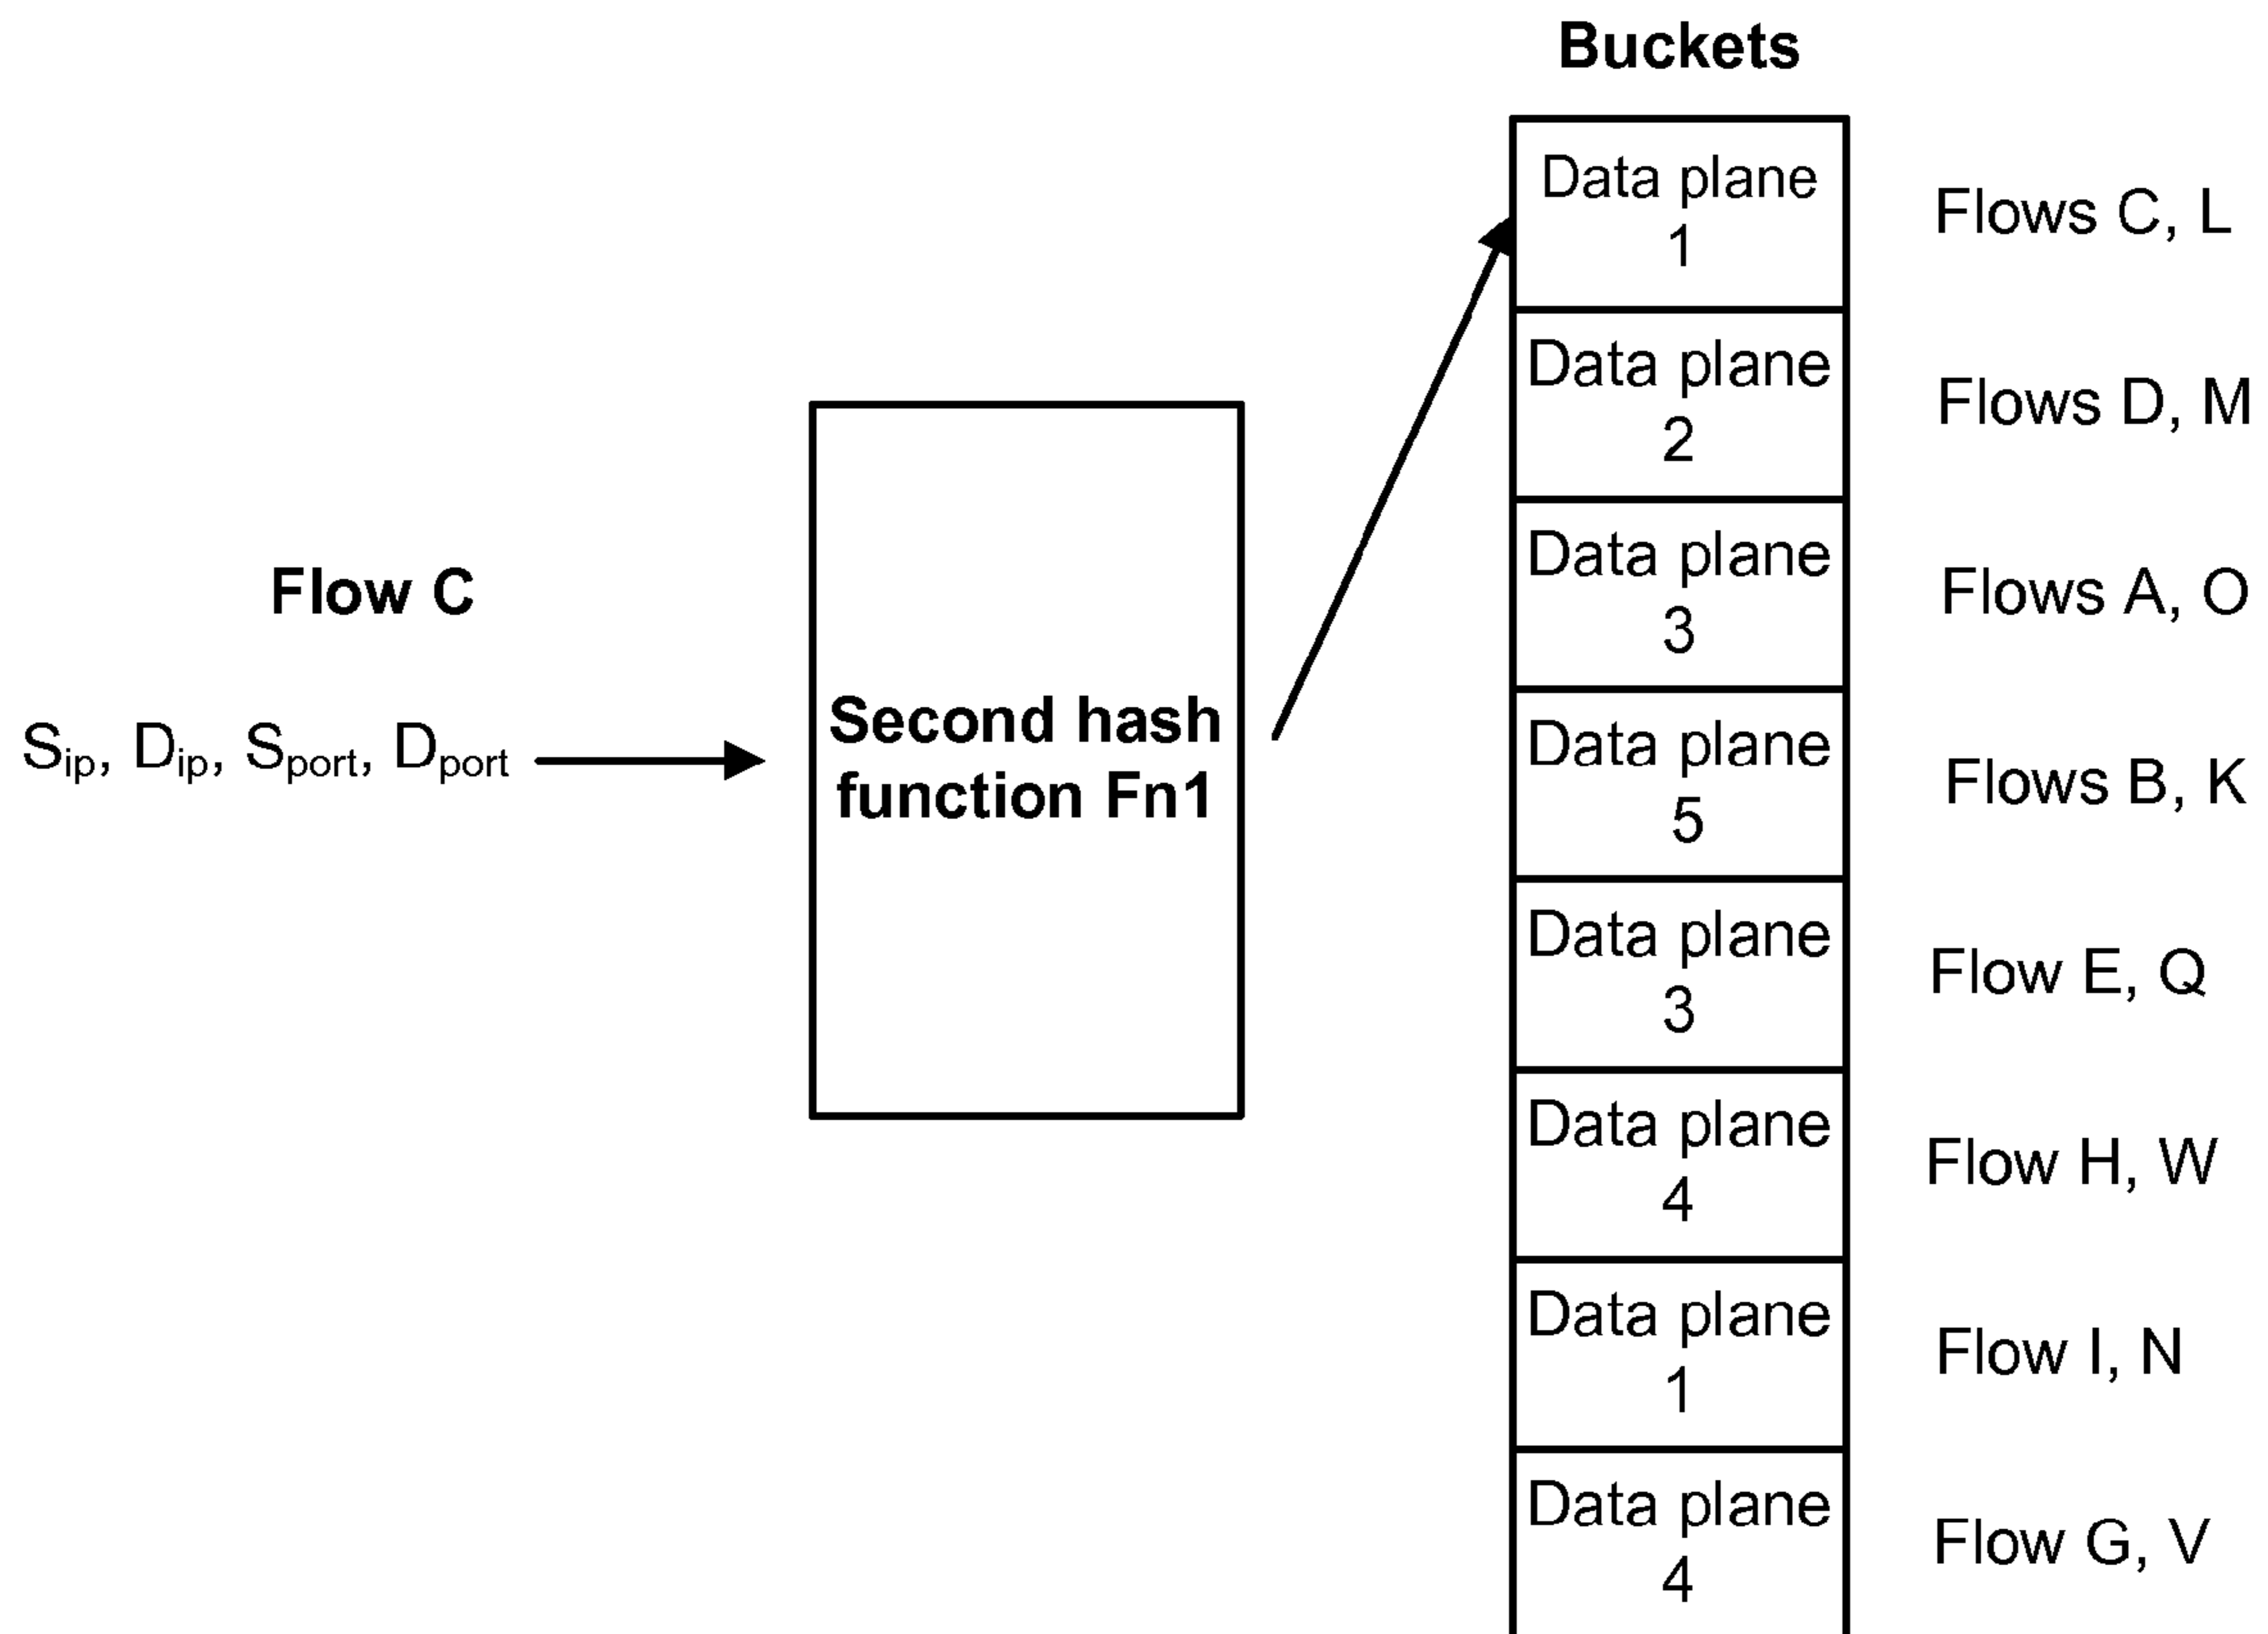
Buckets

Flow C

$S_{ip}$, $D_{ip}$, $S_{port}$, $D_{port}$

Second hash function Fn1

Data plane 1
Flows C, L

Data plane 2
Flows D, M

Data plane 3
Flows A, O

Data plane 5
Flows B, K

Data plane 3
Flow E, Q

Data plane 4
Flow H, W

Data plane 1
Flow I, N

Data plane 4
Flow G, V